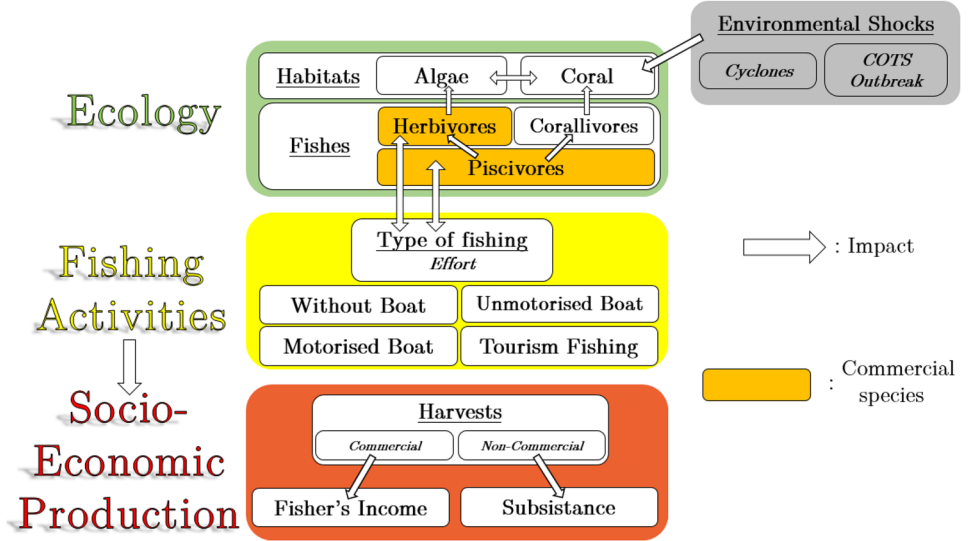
Environmental Shocks

Cyclones

COTS Outbreak

Ecology

Habitats

Algae

Coral

Fishes

Herbivores

Corallivores

Piscivores

Fishing Activities

Type of fishing

Effort

Without Boat

Unmotorised Boat

Motorised Boat

Tourism Fishing

: Impact

Socio-Economic Production

Harvests

Commercial

Non-Commercial

Fisher's Income

Subsistance

: Commercial species